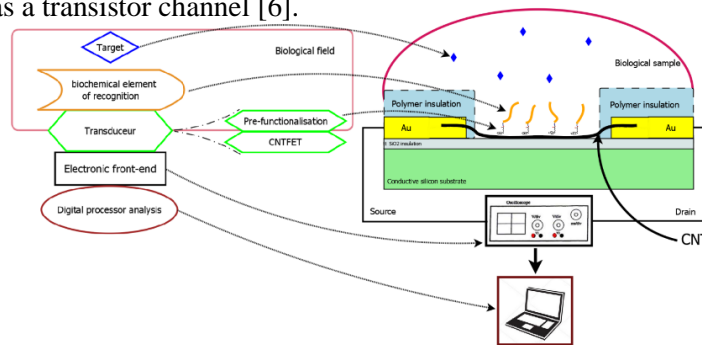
as a transistor channel [6].

Target

Biological field

biochemical element of recognition

Transduceur

Pre-functionalisation

CNTFET

Electronic front-end

Digital processor analysis

Biological sample

Polymer insulation

Polymer insulation

Au

Au

SiO2 insulation

Conductive silicon substrate

Source

Drain

Oscilloscope

CN